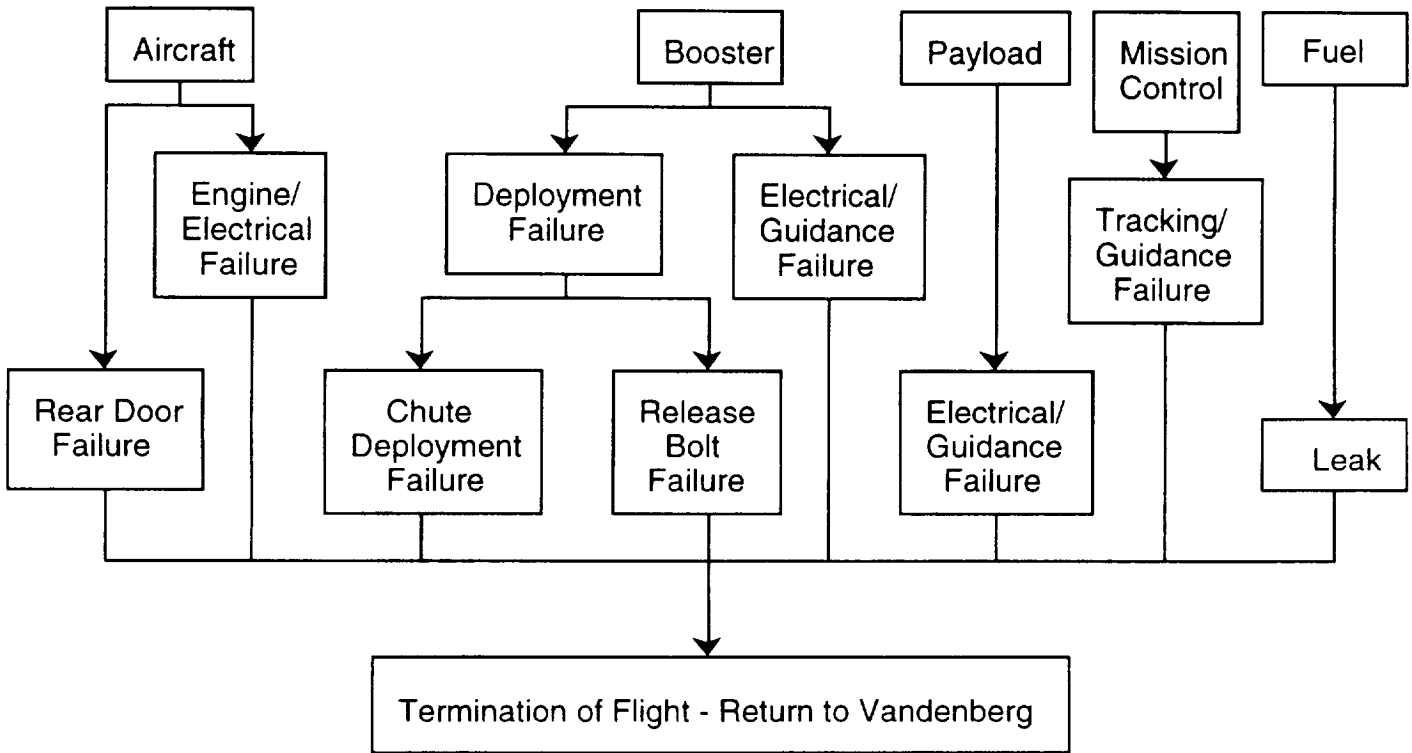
Aircraft

Booster

Payload

Mission Control

Fuel

Engine/ Electrical Failure

Deployment Failure

Electrical/ Guidance Failure

Tracking/ Guidance Failure

Rear Door Failure

Chute Deployment Failure

Release Bolt Failure

Electrical/ Guidance Failure

Leak

Termination of Flight - Return to Vandenberg